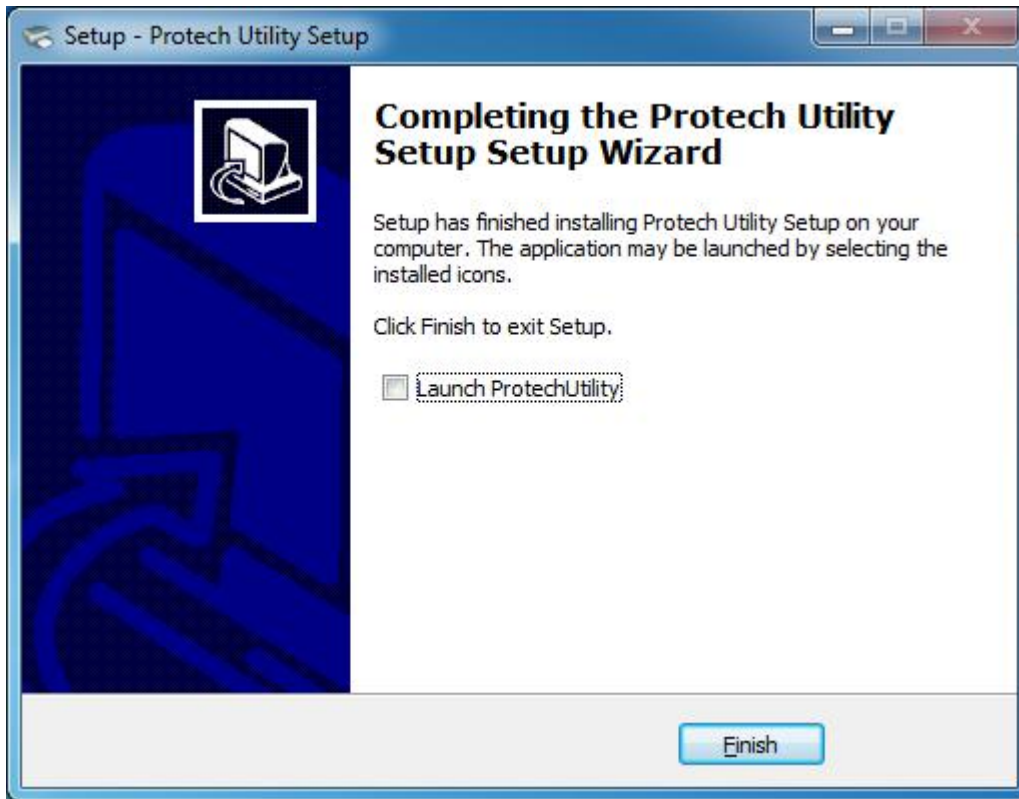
Setup - Protech Utility Setup

Completing the Protech Utility Setup Setup Wizard

Setup has finished installing Protech Utility Setup on your computer. The application may be launched by selecting the installed icons.

Click Finish to exit Setup.

Launch ProtechUtility

Finish